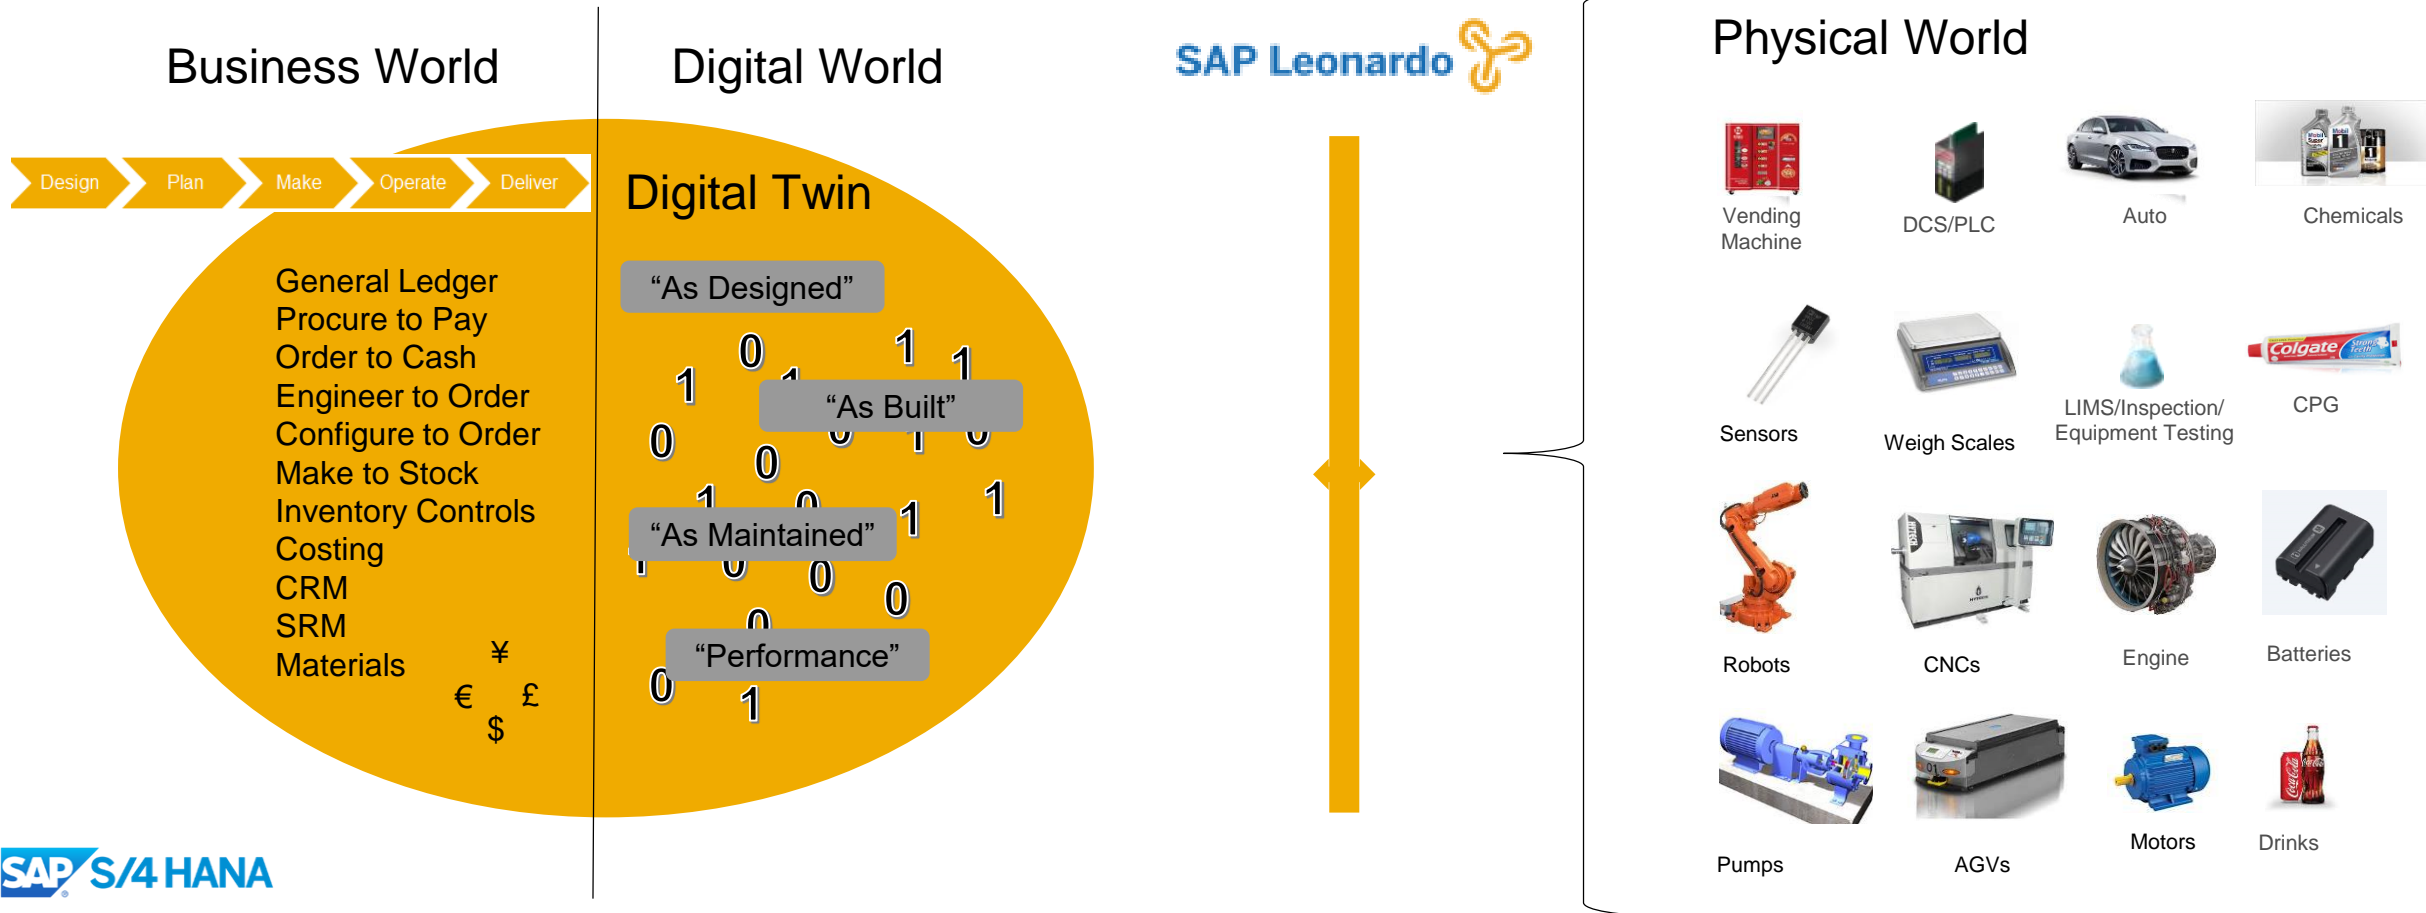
Business World

Digital World

SAP Leonardo

Physical World

Design Plan Make Operate Deliver

Digital Twin

General Ledger
Procure to Pay
Order to Cash
Engineer to Order
Configure to Order
Make to Stock
Inventory Controls
Costing
CRM
SRM
Materials

¥
€ £
$

“As Designed”

“As Built”

“As Maintained”

“Performance”

1 0 1 1 0 0 1 0 1 1 0 0 0 0 1

SAP S/4HANA

Vending Machine
DCS/PLC
Auto
Chemicals
Sensors
Weigh Scales
LIMS/Inspection/ Equipment Testing
CPG
Robots
CNCs
Engine
Batteries
Pumps
AGVs
Motors
Drinks